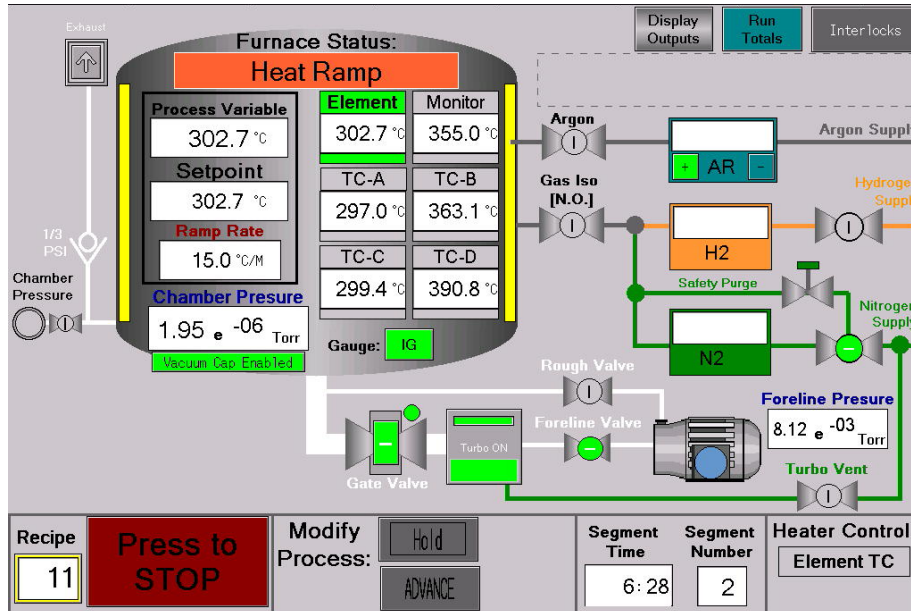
Exhaust

Furnace Status:

Heat Ramp

Display Outputs

Run Totals

Interlocks

Process Variable

302.7 °C

Setpoint

302.7 °C

Ramp Rate

15.0 °C/M

Element

302.7 °C

Monitor

355.0 °C

TC-A

297.0 °C

TC-B

363.1 °C

TC-C

299.4 °C

TC-D

390.8 °C

1/3 PSI

Chamber Pressure

Chamber Presure

1.95 e -06 Torr

Vacuum Cap Enabled

Gauge: IG

Argon

Gas Iso [N.O.]

AR

Argon Suppl

Hydroge Suppl

H2

Safety Purge

Nitroger Supply

N2

Rough Valve

Foreline Valve

Turbo ON

Gate Valve

Foreline Presure

8.12 e -03 Torr

Turbo Vent

Recipe

11

Press to STOP

Modify Process:

Hold

ADVANCE

Segment Time

6:28

Segment Number

2

Heater Control

Element TC